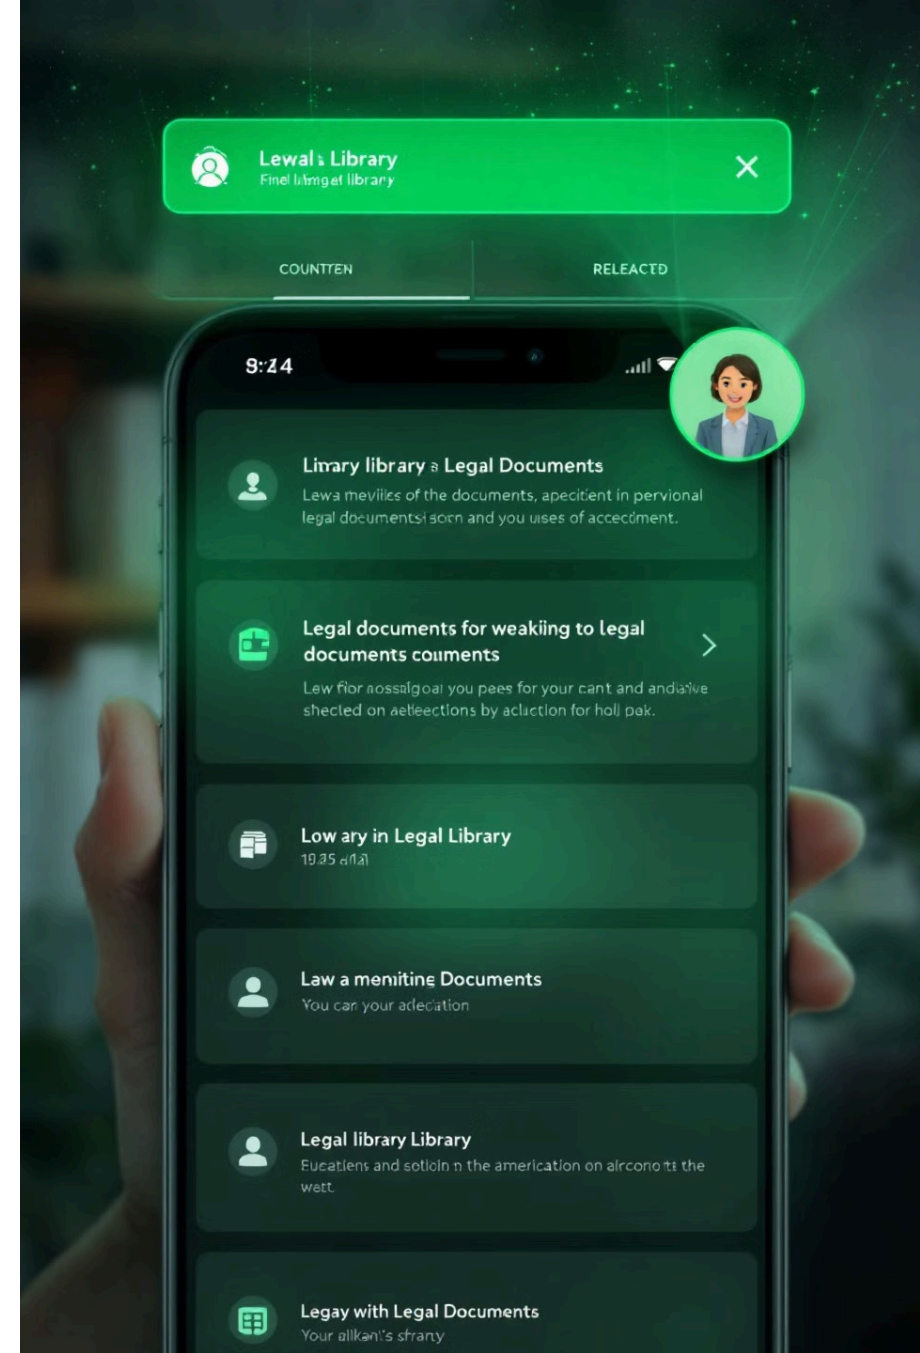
Lewal ៲ Library
Finel lämget library

COUNTTEN

RELEACTD

9:Z4

Linary library a Legal Documents
Lewa meviiles of the documents, apecitent in pervional legal documentsi sorn and you uses of accecment.

Legal documents for weakiing to legal documents coaments
Lew fior aossalgoal you pees for your cant and andiative shected on aeleections by acluction for holl pak.

Low ary in Legal Library
19.35 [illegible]

Law a menitinɡ Documents
You can your adeciation

Legal library Library
Eucatiens and sotioin n the americation on alrconotts the wett.

Legay with Legal Documents
Your alikant's sfrany